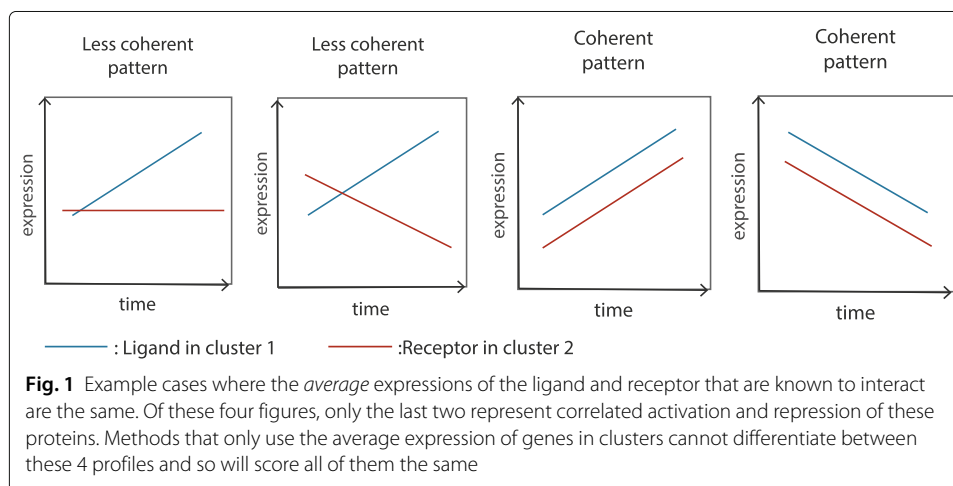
Less coherent pattern

expression

time

Less coherent pattern

expression

time

Coherent pattern

expression

time

Coherent pattern

expression

time

: Ligand in cluster 1

:Receptor in cluster 2

**Fig. 1** Example cases where the *average* expressions of the ligand and receptor that are known to interact are the same. Of these four figures, only the last two represent correlated activation and repression of these proteins. Methods that only use the average expression of genes in clusters cannot differentiate between these 4 profiles and so will score all of them the same